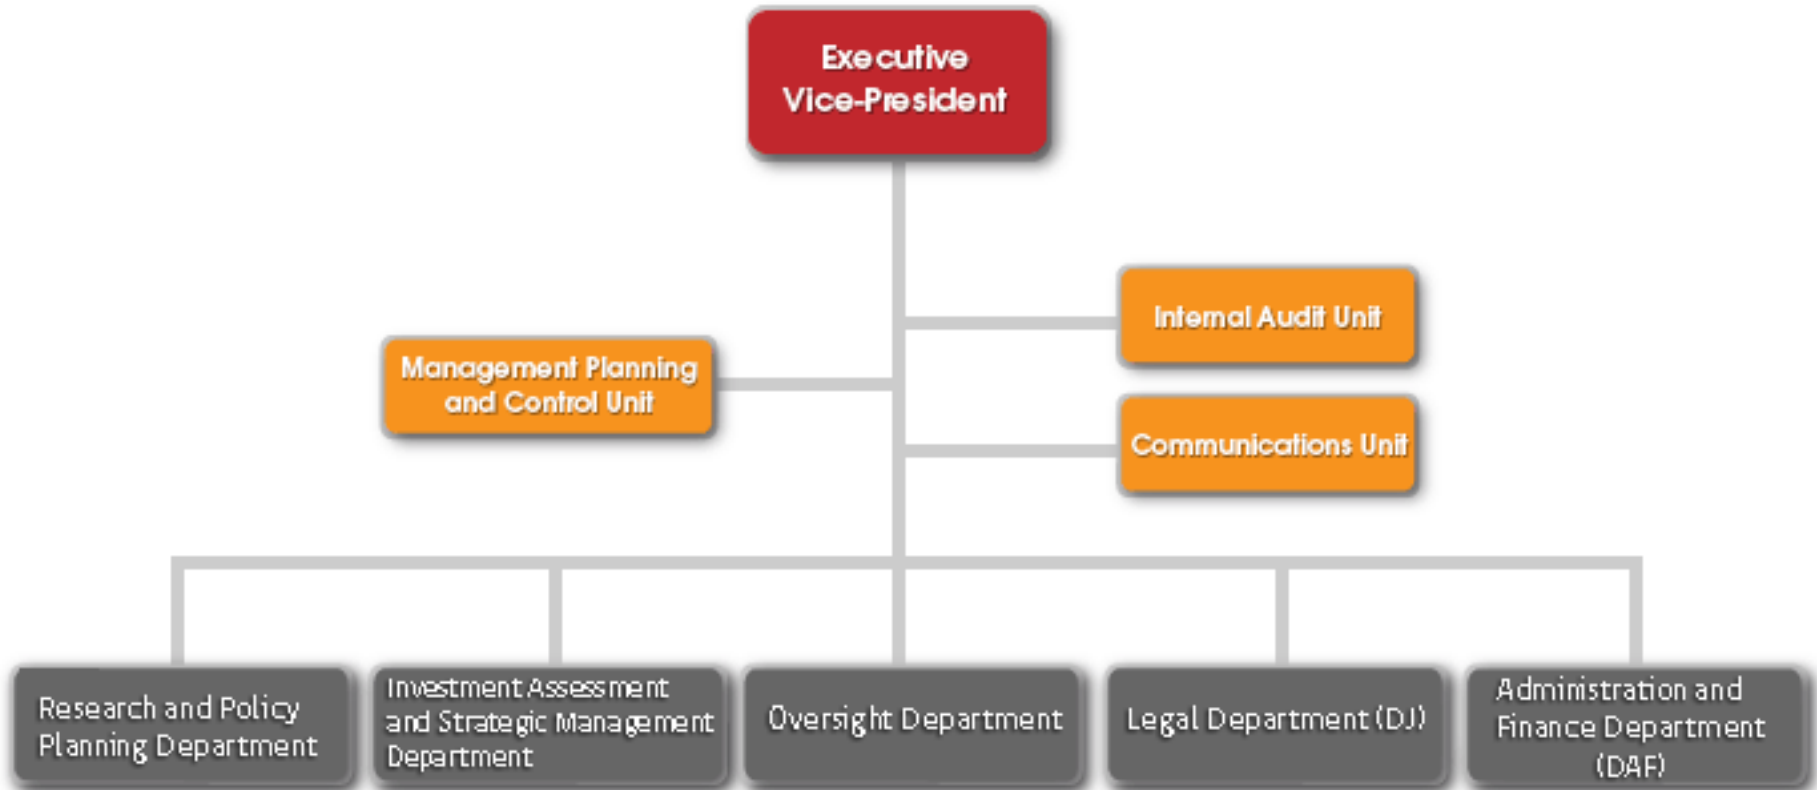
Executive Vice-President

Internal Audit Unit

Management Planning and Control Unit

Communications Unit

Research and Policy Planning Department

Investment Assessment and Strategic Management Department

Oversight Department

Legal Department (DJ)

Administration and Finance Department (DAF)